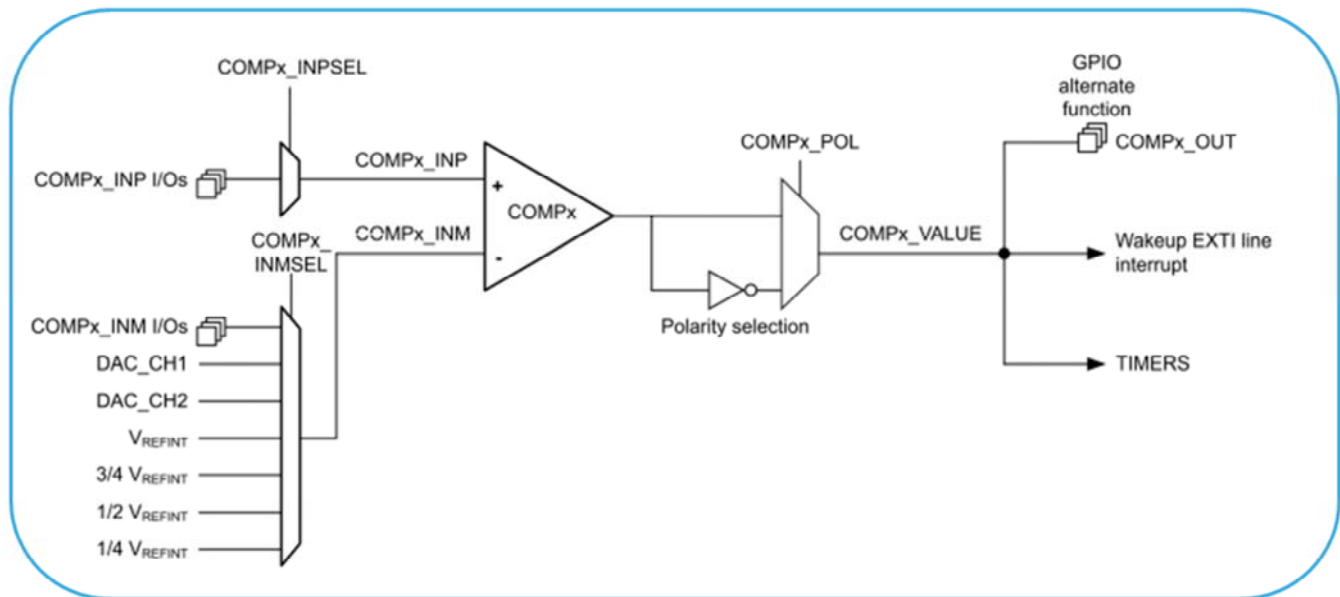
COMPx_INPSEL

GPIO alternate function

COMPx_OUT

COMPx_POL

COMPx_INP I/Os

COMPx_INP

+

COMPx

COMPx_INMSEL

COMPx_INM

-

COMPx_VALUE

Wakeup EXTI line interrupt

COMPx_INM I/Os

Polarity selection

DAC_CH1

TIMERS

DAC_CH2

$V_{REFINT}$

3/4 $V_{REFINT}$

1/2 $V_{REFINT}$

1/4 $V_{REFINT}$